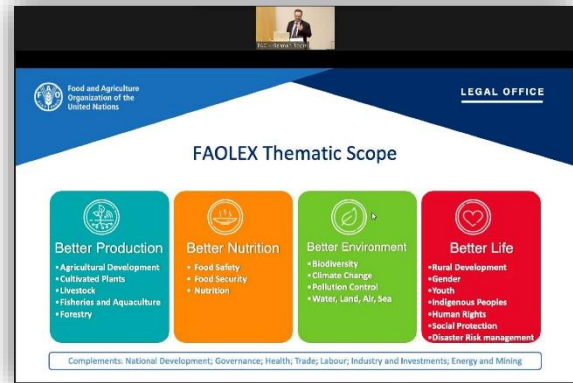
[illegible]

Food and Agriculture Organization of the United Nations

LEGAL OFFICE

FAOLEX Thematic Scope

Better Production
• Agricultural Development
• Cultivated Plants
• Livestock
• Fisheries and Aquaculture
• Forestry

Better Nutrition
• Food Safety
• Food Security
• Nutrition

Better Environment
• Biodiversity
• Climate Change
• Pollution Control
• Water, Land, Air, Sea

Better Life
• Rural Development
• Gender
• Youth
• Indigenous Peoples
• Human Rights
• Social Protection
• Disaster Risk management

Complements: National Development; Governance; Health; Trade; Labour; Industry and Investments; Energy and Mining